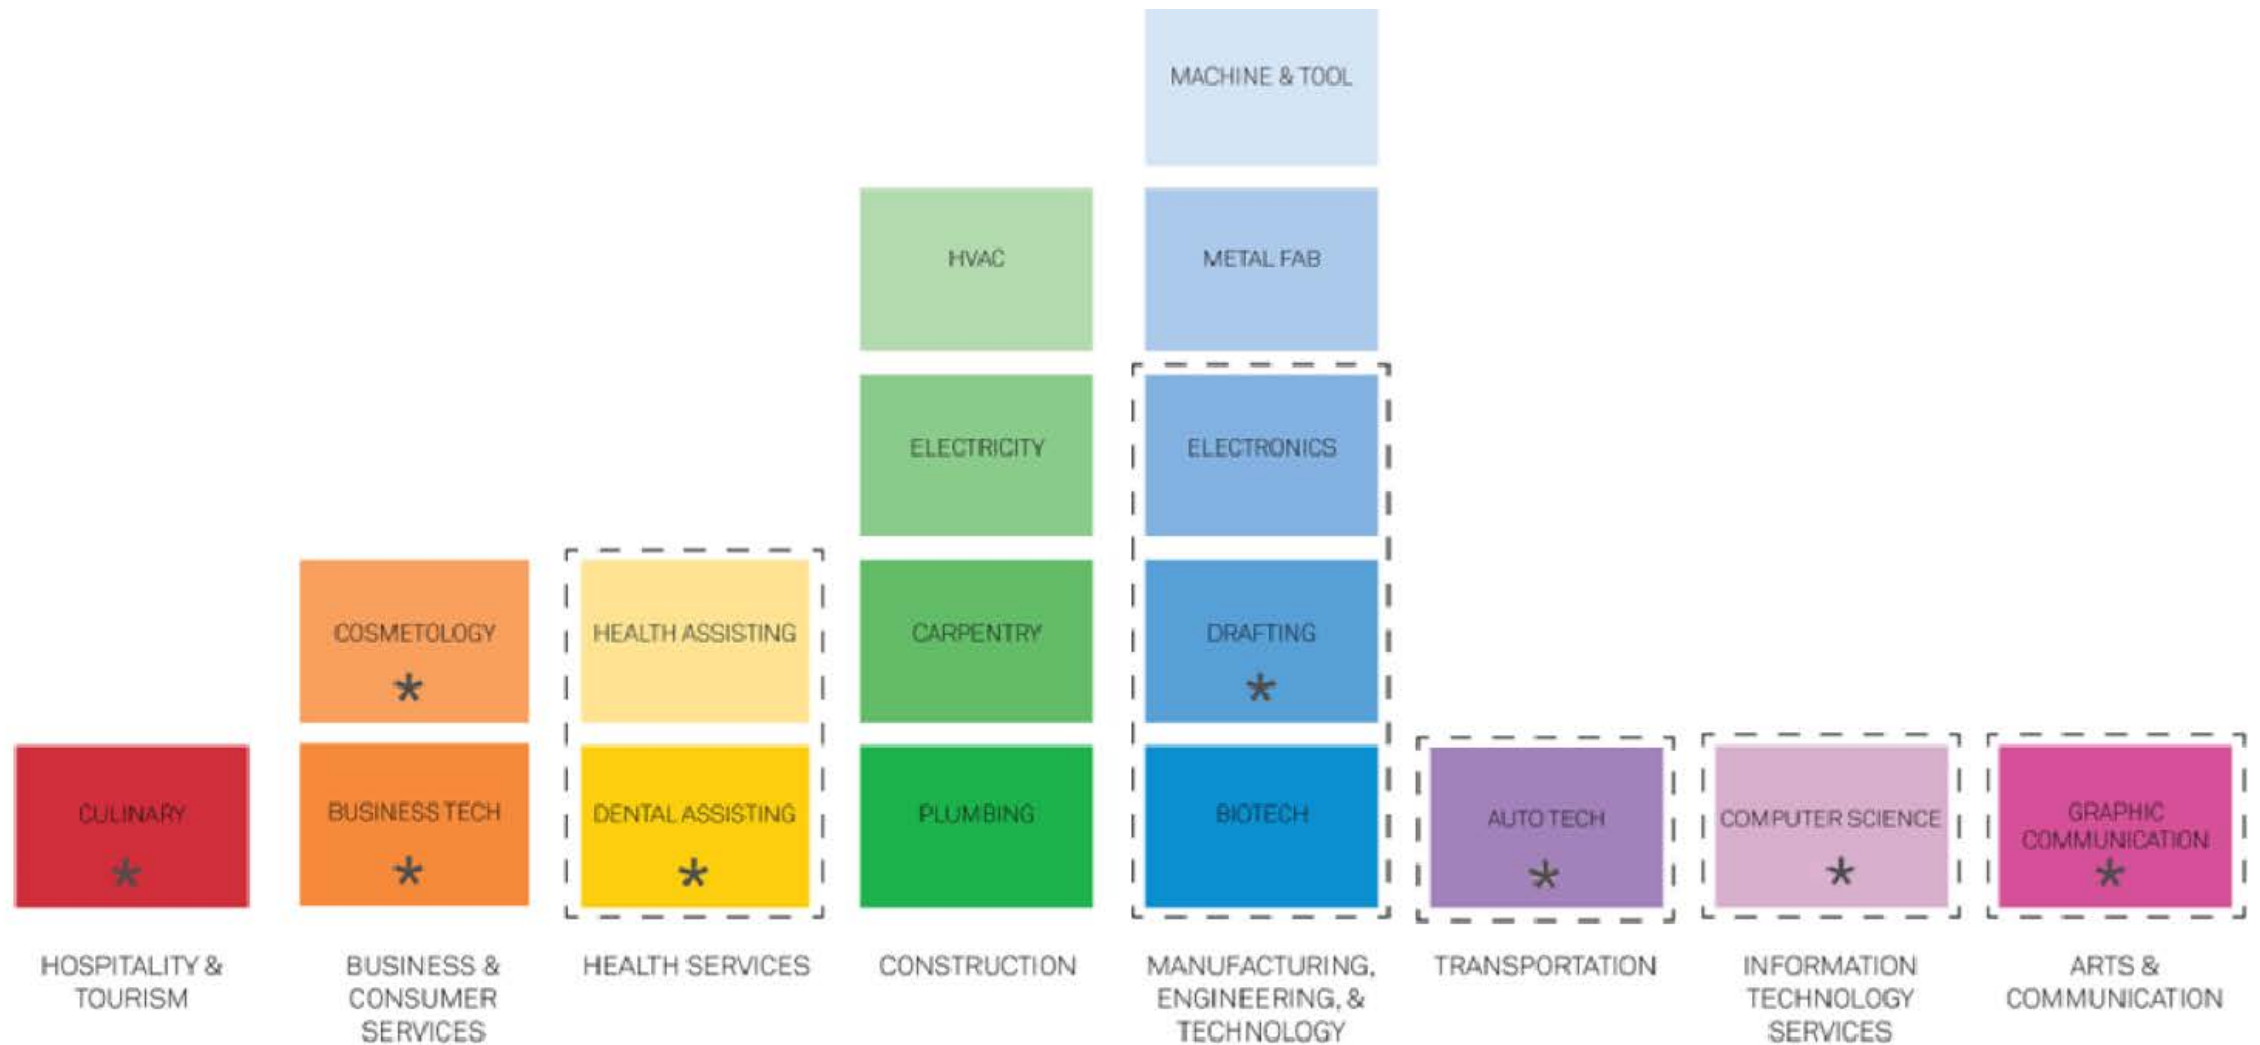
MACHINE & TOOL

HVAC

METAL FAB

ELECTRICITY

ELECTRONICS

COSMETOLOGY
*

HEALTH ASSISTING

CARPENTRY

DRAFTING
*

CULINARY
*

BUSINESS TECH
*

DENTAL ASSISTING
*

PLUMBING

BIOTECH

AUTO TECH
*

COMPUTER SCIENCE
*

GRAPHIC COMMUNICATION
*

HOSPITALITY & TOURISM

BUSINESS & CONSUMER SERVICES

HEALTH SERVICES

CONSTRUCTION

MANUFACTURING, ENGINEERING, & TECHNOLOGY

TRANSPORTATION

INFORMATION TECHNOLOGY SERVICES

ARTS & COMMUNICATION